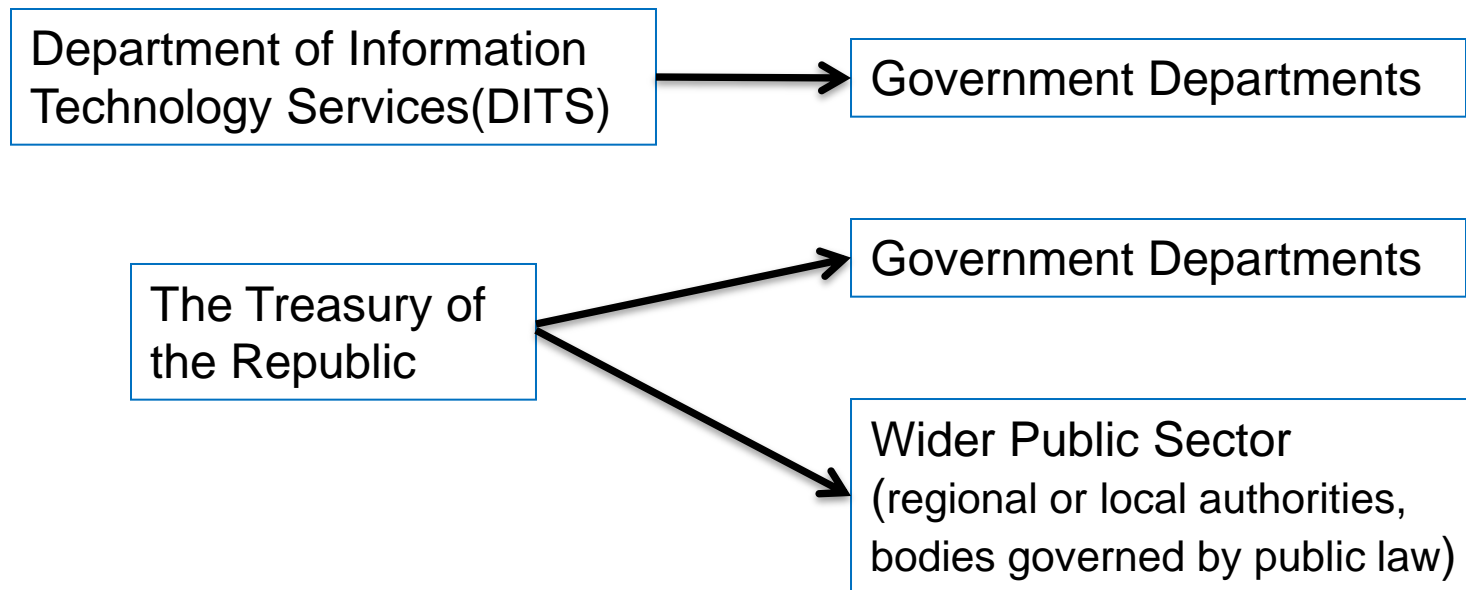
Department of Information Technology Services(DITS)

Government Departments

The Treasury of the Republic

Government Departments

Wider Public Sector
(regional or local authorities, bodies governed by public law)